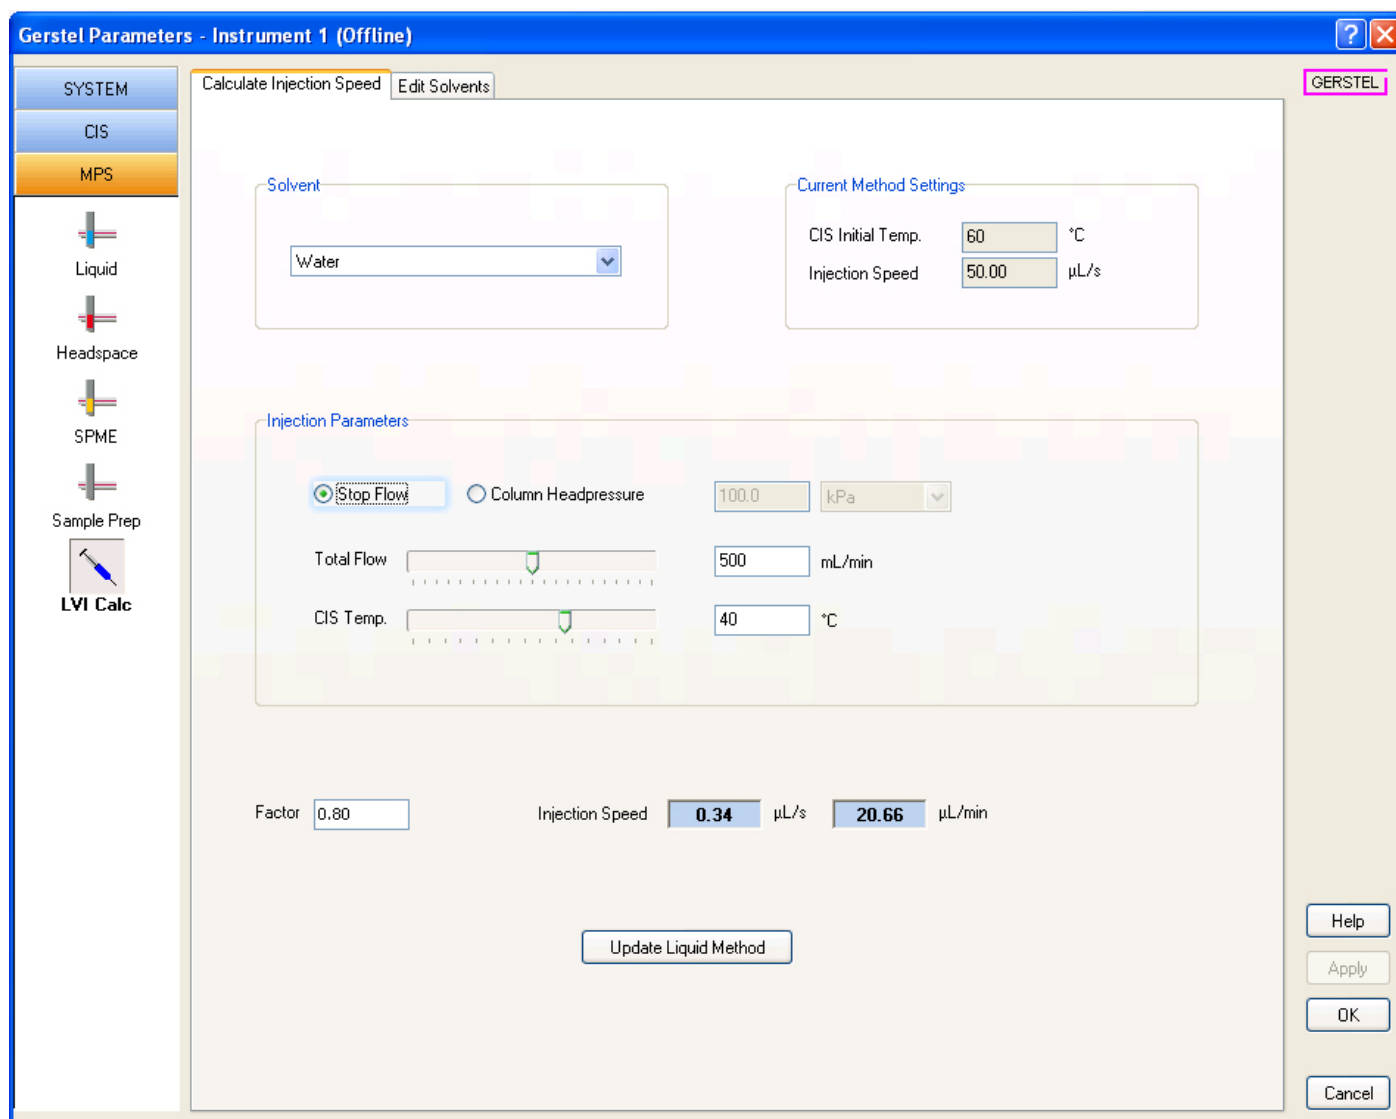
Gerstel Parameters - Instrument 1 (Offline)

SYSTEM
CIS
MPS
Liquid
Headspace
SPME
Sample Prep
LVI Calc

Calculate Injection Speed
Edit Solvents

GERSTEL

Solvent
Water

Current Method Settings
CIS Initial Temp. 60 °C
Injection Speed 50.00 µL/s

Injection Parameters
Stop Flow
Column Headpressure
100.0
kPa
Total Flow 500 mL/min
CIS Temp. 40 °C

Factor 0.80
Injection Speed 0.34 µL/s 20.66 µL/min

Update Liquid Method

Help
Apply
OK
Cancel